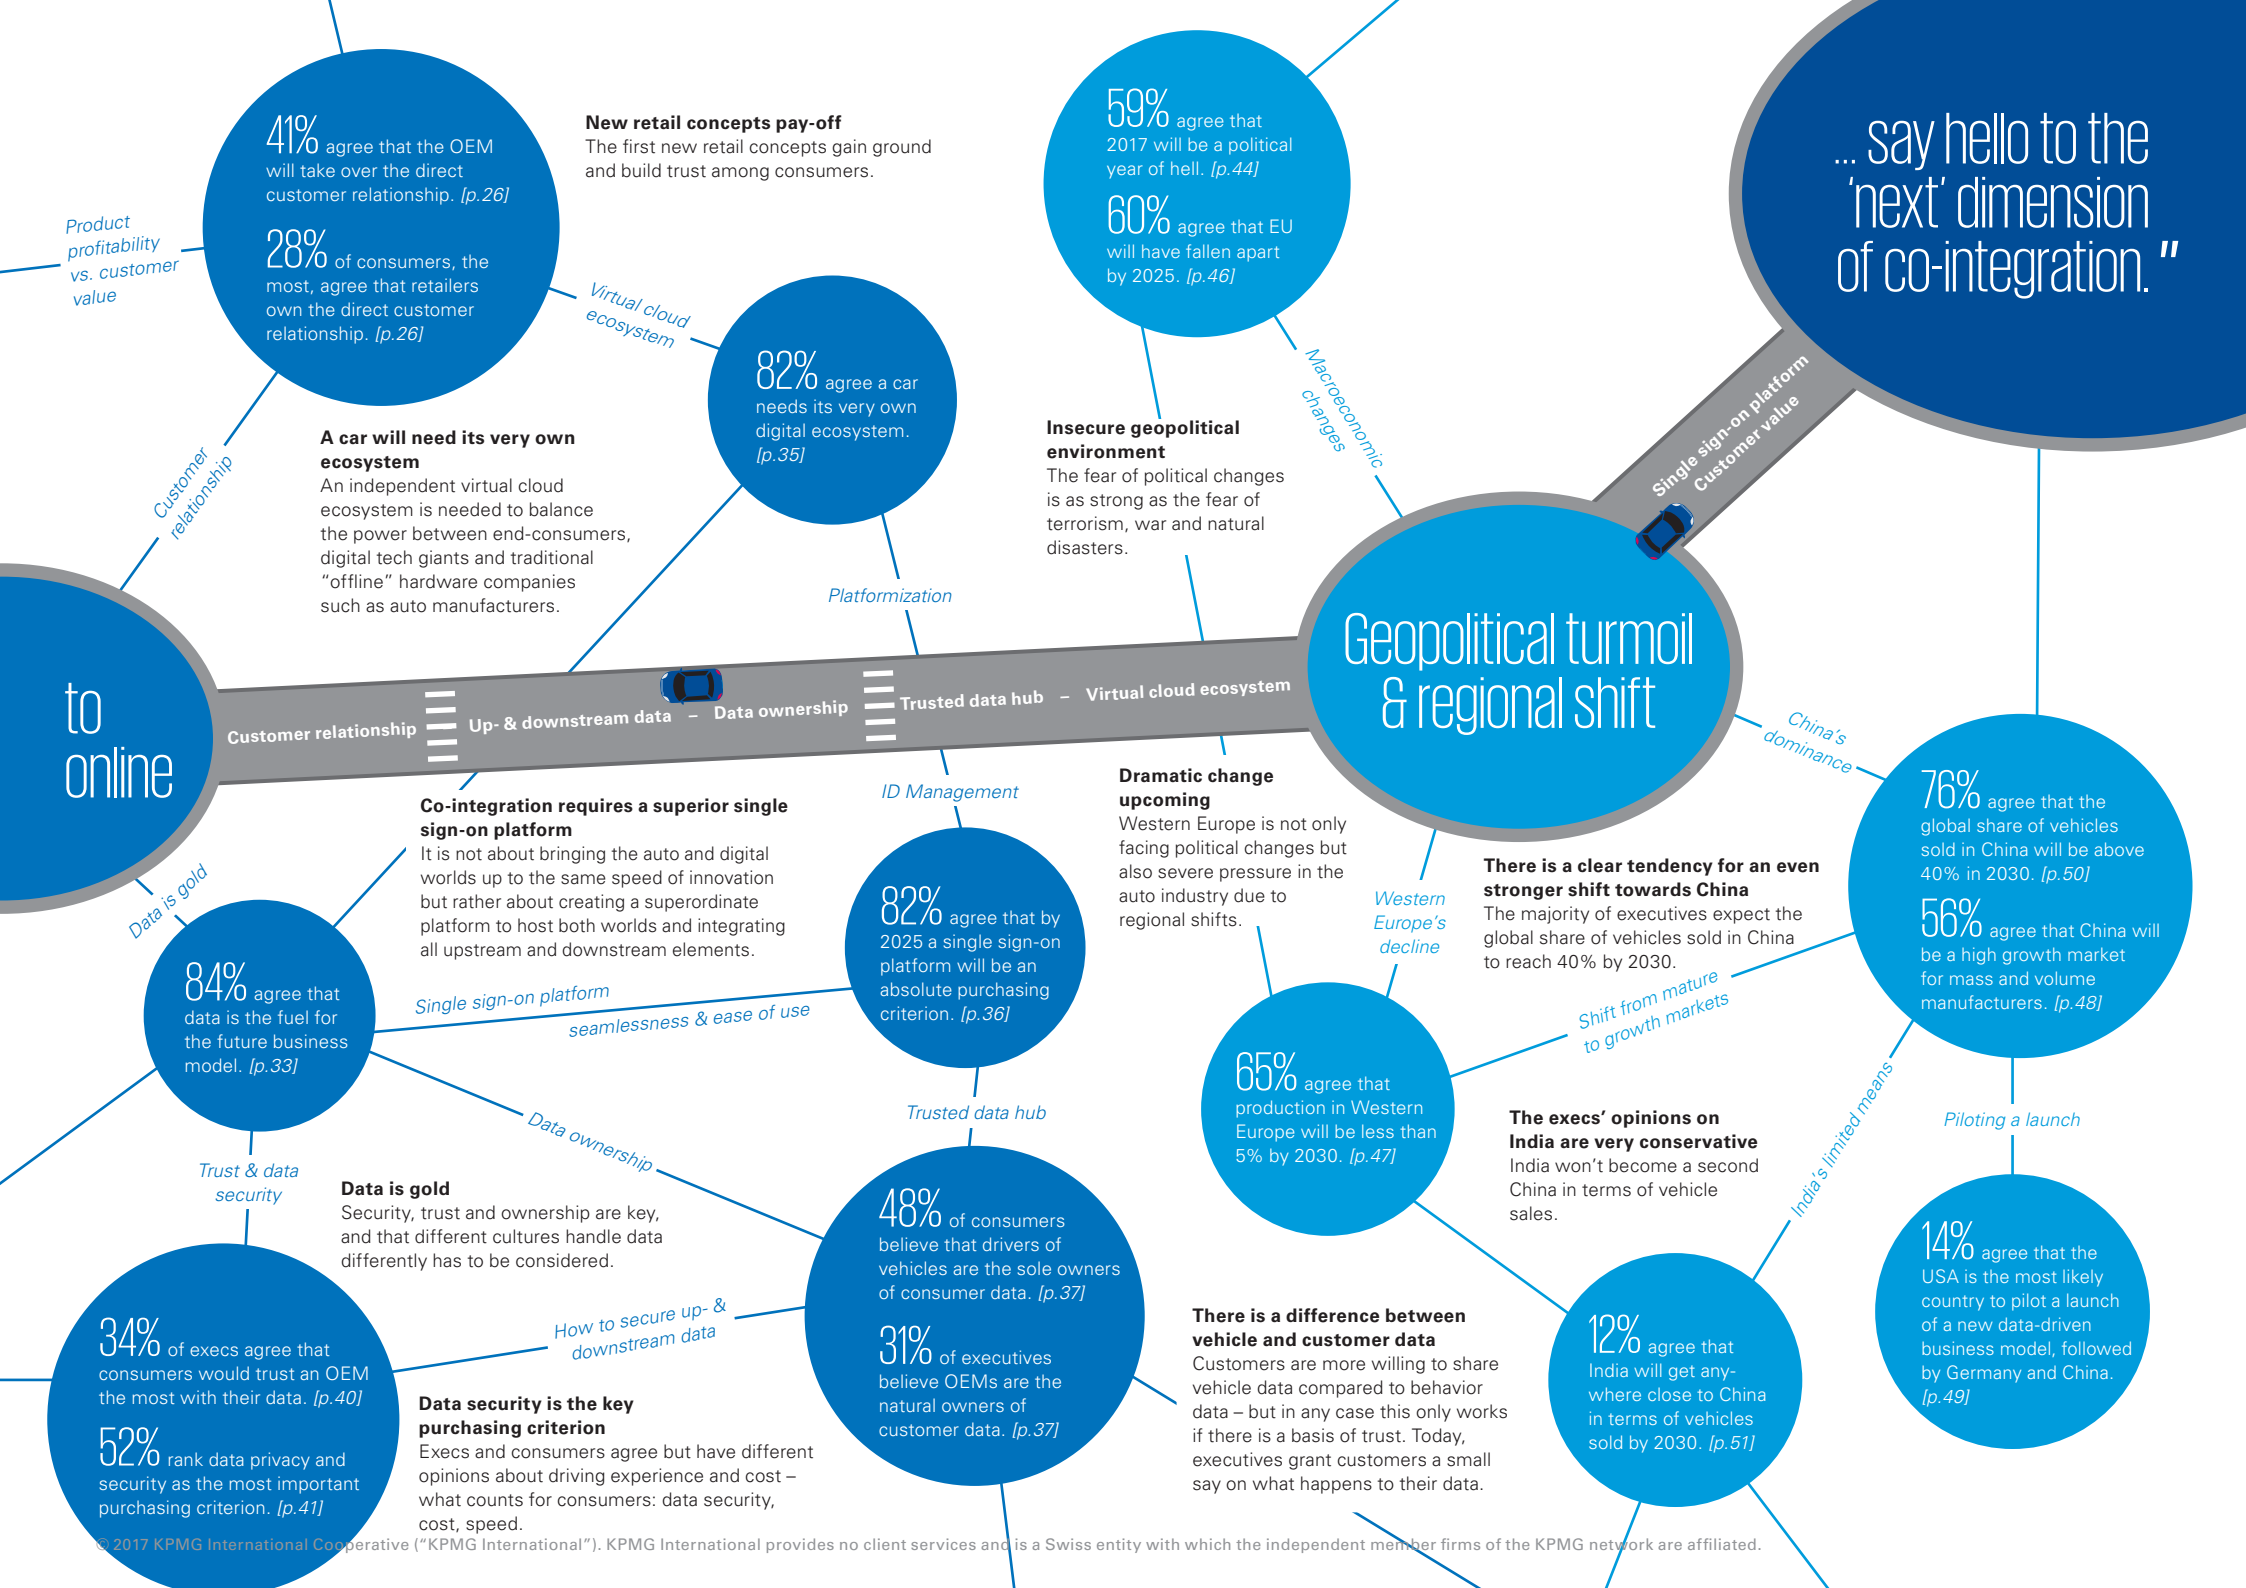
41% agree that the OEM will take over the direct customer relationship. [p.26]

28% of consumers, the most, agree that retailers own the direct customer relationship. [p.26]

Product profitability vs. customer value

New retail concepts pay-off
The first new retail concepts gain ground and build trust among consumers.

Virtual cloud ecosystem

82% agree a car needs its very own digital ecosystem. [p.35]

59% agree that 2017 will be a political year of hell. [p.44]

60% agree that EU will have fallen apart by 2025. [p.46]

… say hello to the 'next' dimension of co-integration."

Customer relationship

A car will need its very own ecosystem
An independent virtual cloud ecosystem is needed to balance the power between end-consumers, digital tech giants and traditional "offline" hardware companies such as auto manufacturers.

Insecure geopolitical environment
The fear of political changes is as strong as the fear of terrorism, war and natural disasters.

Macroeconomic changes

Single sign-on platform
Customer value

Platformization

to online

Customer relationship
Up- & downstream data – Data ownership
Trusted data hub – Virtual cloud ecosystem

Geopolitical turmoil & regional shift

China's dominance

ID Management

Co-integration requires a superior single sign-on platform
It is not about bringing the auto and digital worlds up to the same speed of innovation but rather about creating a superordinate platform to host both worlds and integrating all upstream and downstream elements.

Dramatic change upcoming
Western Europe is not only facing political changes but also severe pressure in the auto industry due to regional shifts.

There is a clear tendency for an even stronger shift towards China
The majority of executives expect the global share of vehicles sold in China to reach 40% by 2030.

76% agree that the global share of vehicles sold in China will be above 40% in 2030. [p.50]

56% agree that China will be a high growth market for mass and volume manufacturers. [p.48]

Data is gold

84% agree that data is the fuel for the future business model. [p.33]

Single sign-on platform
seamlessness & ease of use

82% agree that by 2025 a single sign-on platform will be an absolute purchasing criterion. [p.36]

Western Europe's decline

Shift from mature to growth markets

65% agree that production in Western Europe will be less than 5% by 2030. [p.47]

Trusted data hub

Data ownership

The execs' opinions on India are very conservative
India won't become a second China in terms of vehicle sales.

India's limited means

Piloting a launch

Trust & data security

Data is gold
Security, trust and ownership are key, and that different cultures handle data differently has to be considered.

48% of consumers believe that drivers of vehicles are the sole owners of consumer data. [p.37]

31% of executives believe OEMs are the natural owners of customer data. [p.37]

14% agree that the USA is the most likely country to pilot a launch of a new data-driven business model, followed by Germany and China. [p.49]

34% of execs agree that consumers would trust an OEM the most with their data. [p.40]

52% rank data privacy and security as the most important purchasing criterion. [p.41]

How to secure up- & downstream data

Data security is the key purchasing criterion
Execs and consumers agree but have different opinions about driving experience and cost – what counts for consumers: data security, cost, speed.

There is a difference between vehicle and customer data
Customers are more willing to share vehicle data compared to behavior data – but in any case this only works if there is a basis of trust. Today, executives grant customers a small say on what happens to their data.

12% agree that India will get anywhere close to China in terms of vehicles sold by 2030. [p.51]

© 2017 KPMG International Cooperative ("KPMG International"). KPMG International provides no client services and is a Swiss entity with which the independent member firms of the KPMG network are affiliated.